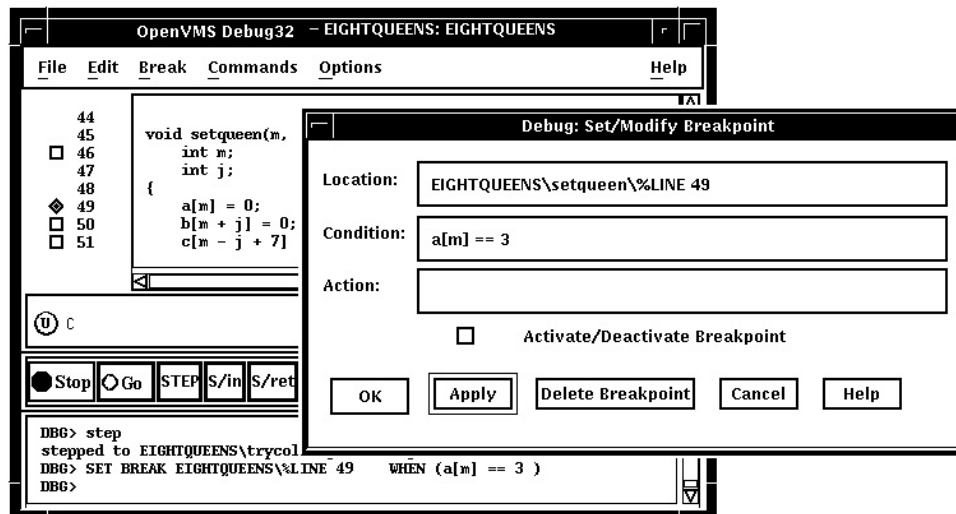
OpenVMS Debug32 – EIGHTQUEENS: EIGHTQUEENS

File Edit Break Commands Options Help

44
45 void setqueen(m,
46 int m;
47 int j;
48 {
49 a[m] = 0;
50 b[m + j] = 0;
51 c[m - j + 7]

C

Stop Go STEP S/in S/ret

DBG> step
stepped to EIGHTQUEENS\trycol
DBG> SET BREAK EIGHTQUEENS\%LINE 49 WHEN (a[m] == 3 )
DBG>

Debug: Set/Modify Breakpoint

Location: EIGHTQUEENS\setqueen\%LINE 49

Condition: a[m] == 3

Action:

Activate/Deactivate Breakpoint

OK Apply Delete Breakpoint Cancel Help